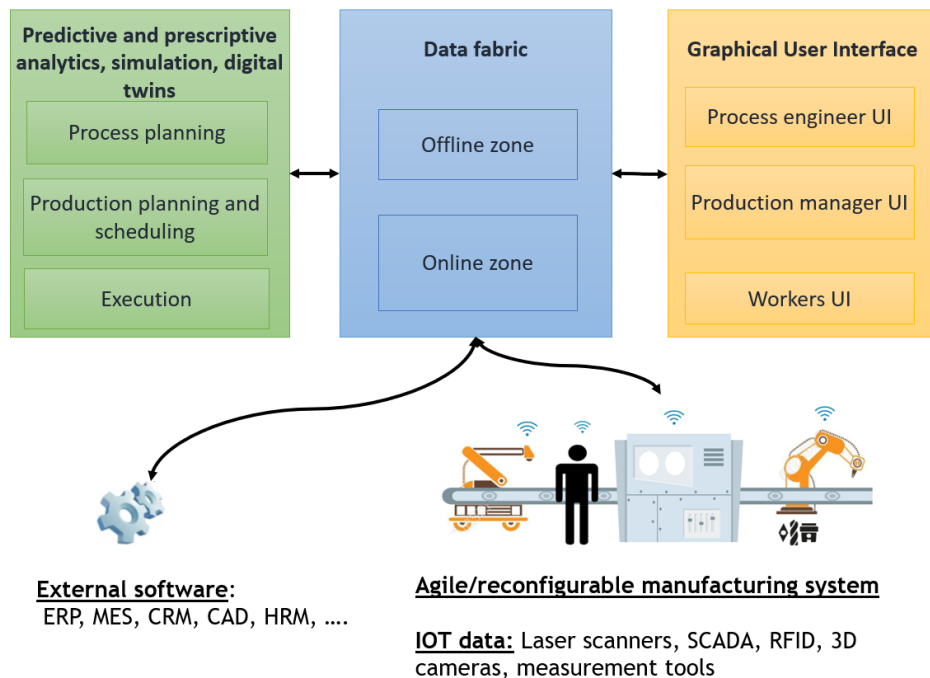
Predictive and prescriptive analytics, simulation, digital twins

Process planning

Production planning and scheduling

Execution

Data fabric

Offline zone

Online zone

Graphical User Interface

Process engineer UI

Production manager UI

Workers UI

External software:
ERP, MES, CRM, CAD, HRM, ….

Agile/reconfigurable manufacturing system

IOT data: Laser scanners, SCADA, RFID, 3D cameras, measurement tools